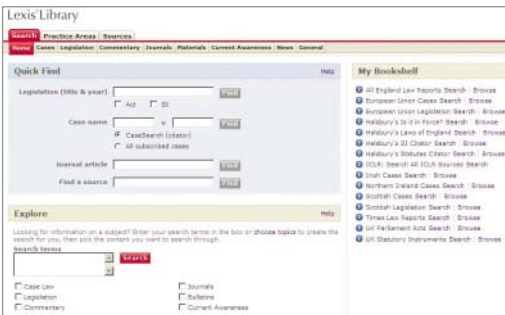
Lexis Library

Search | Practice Areas | Sources

Home | Cases | Legislation | Commentary | Journals | Materials | Current Awareness | News | General

Quick Find

Help

Legislation (title & year) Find

Act SI

Case name v Find

CaseSearch (citator)

All subscribed cases

Journal article Find

Find a source Find

Explore

Help

Looking for information on a subject? Enter your search terms in the box or choose topics to create the search for you, then pick the content you want to search through.

Search terms

Search

Case Law

Legislation

Commentary

Journals

Bulletins

Current Awareness

My Bookshelf

All England Law Reports Search | Browse

European Union Cases Search | Browse

European Union Legislation Search | Browse

Halsbury's Is it in Force? Search | Browse

Halsbury's Laws of England Search | Browse

Halsbury's SI Citator Search | Browse

Halsbury's Statutes Citator Search | Browse

ICLR: Search All ICLR Sources Search

Irish Cases Search | Browse

Northern Ireland Cases Search | Browse

Scottish Cases Search | Browse

Scottish Legislation Search | Browse

Times Law Reports Search | Browse

UK Parliament Acts Search | Browse

UK Statutory Instruments Search | Browse